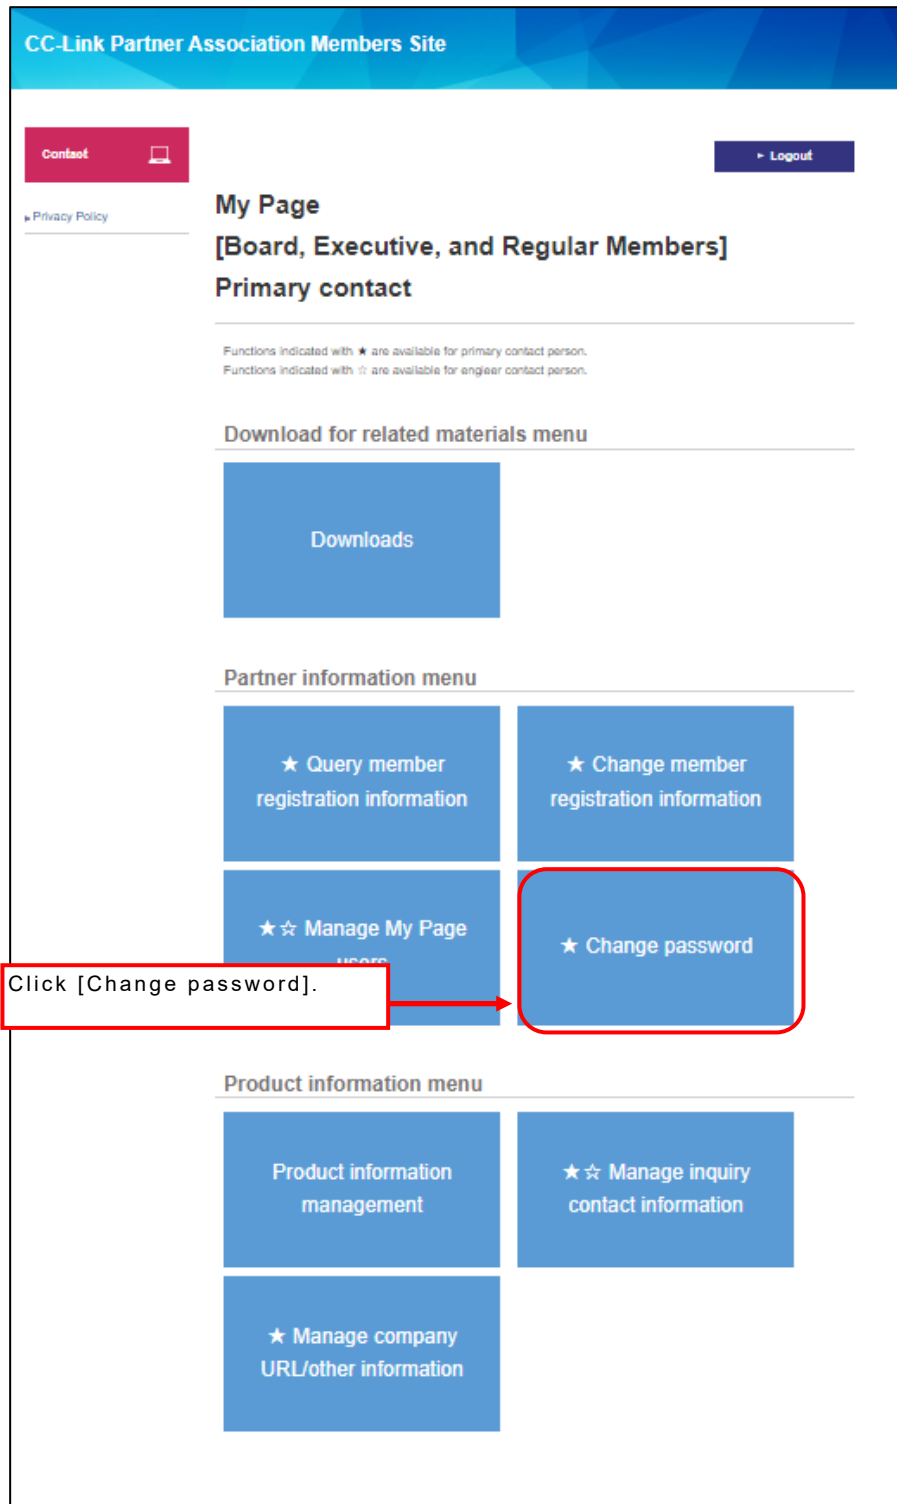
CC-Link Partner Association Members Site

Contact

▸Privacy Policy

▸ Logout

My Page
[Board, Executive, and Regular Members]
Primary contact

Functions indicated with ★ are available for primary contact person.
Functions indicated with ☆ are available for engieer contact person.

Download for related materials menu

Downloads

Partner information menu

★ Query member registration information

★ Change member registration information

★☆ Manage My Page users

★ Change password

Click [Change password].

Product information menu

Product information management

★☆ Manage inquiry contact information

★ Manage company URL/other information